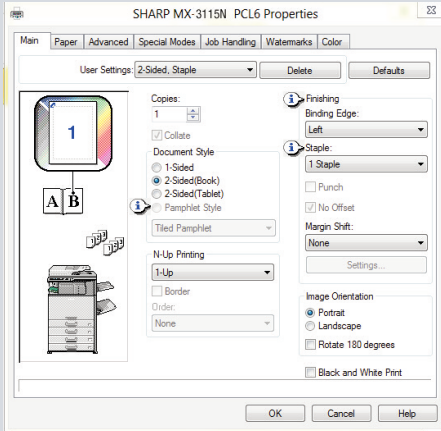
SHARP MX-3115N PCL6 Properties

Main | Paper | Advanced | Special Modes | Job Handling | Watermarks | Color

User Settings: 2-Sided, Staple
Delete
Defaults

1

A B

Copies:
1
Collate

Document Style
1-Sided
2-Sided(Book)
2-Sided(Tablet)
Pamphlet Style
Tiled Pamphlet

N-Up Printing
1-Up
Border
Order:
None

Finishing
Binding Edge:
Left
Staple:
1 Staple
Punch
No Offset
Margin Shift:
None
Settings...

Image Orientation
Portrait
Landscape
Rotate 180 degrees

Black and White Print

OK
Cancel
Help